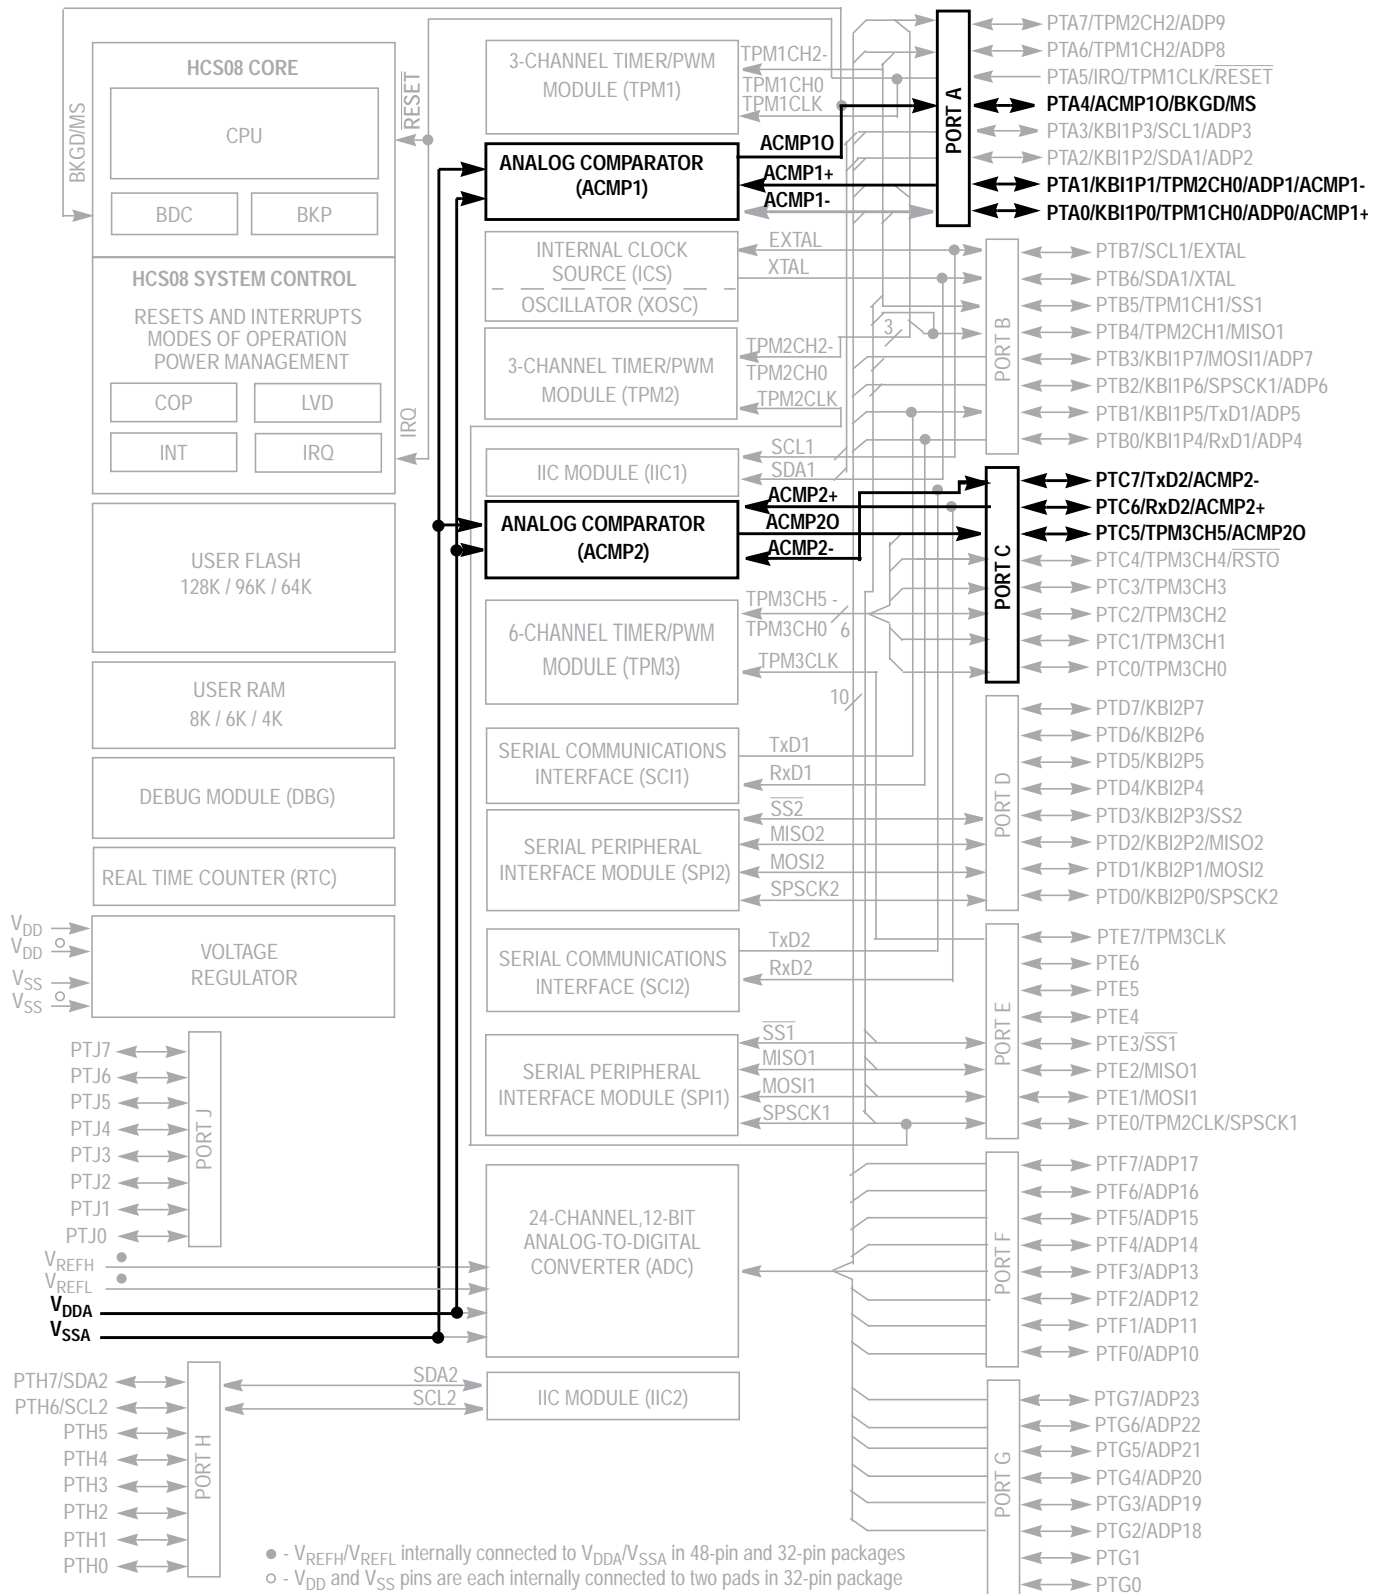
HCS08 CORE
CPU
BDC
BKP
BKGD/MS
RESET
HCS08 SYSTEM CONTROL
RESETS AND INTERRUPTS
MODES OF OPERATION
POWER MANAGEMENT
COP
LVD
INT
IRQ
IRQ
USER FLASH
128K / 96K / 64K
USER RAM
8K / 6K / 4K
DEBUG MODULE (DBG)
REAL TIME COUNTER (RTC)
$V_{DD}$
$V_{DD}$
$V_{SS}$
$V_{SS}$
VOLTAGE
REGULATOR
PTJ7
PTJ6
PTJ5
PTJ4
PTJ3
PTJ2
PTJ1
PTJ0
PORT J
$V_{REFH}$
$V_{REFL}$
$V_{DDA}$
$V_{SSA}$
PTH7/SDA2
PTH6/SCL2
PTH5
PTH4
PTH3
PTH2
PTH1
PTH0
PORT H

3-CHANNEL TIMER/PWM
MODULE (TPM1)
TPM1CH2-
TPM1CH0
TPM1CLK
ACMP1O
ANALOG COMPARATOR
(ACMP1)
ACMP1+
ACMP1-
INTERNAL CLOCK
SOURCE (ICS)
OSCILLATOR (XOSC)
EXTAL
XTAL
3-CHANNEL TIMER/PWM
MODULE (TPM2)
TPM2CH2-
TPM2CH0
TPM2CLK
3
IIC MODULE (IIC1)
SCL1
SDA1
ACMP2+
ANALOG COMPARATOR
(ACMP2)
ACMP2O
ACMP2-
6-CHANNEL TIMER/PWM
MODULE (TPM3)
TPM3CH5 -
TPM3CH0
6
TPM3CLK
10
SERIAL COMMUNICATIONS
INTERFACE (SCI1)
TxD1
RxD1
SERIAL PERIPHERAL
INTERFACE MODULE (SPI2)
$\overline{SS2}$
MISO2
MOSI2
SPSCK2
SERIAL COMMUNICATIONS
INTERFACE (SCI2)
TxD2
RxD2
SERIAL PERIPHERAL
INTERFACE MODULE (SPI1)
$\overline{SS1}$
MISO1
MOSI1
SPSCK1
24-CHANNEL,12-BIT
ANALOG-TO-DIGITAL
CONVERTER (ADC)
IIC MODULE (IIC2)
SDA2
SCL2

PORT A
PTA7/TPM2CH2/ADP9
PTA6/TPM1CH2/ADP8
PTA5/IRQ/TPM1CLK/$\overline{RESET}$
PTA4/ACMP1O/BKGD/MS
PTA3/KBI1P3/SCL1/ADP3
PTA2/KBI1P2/SDA1/ADP2
PTA1/KBI1P1/TPM2CH0/ADP1/ACMP1-
PTA0/KBI1P0/TPM1CH0/ADP0/ACMP1+
PORT B
PTB7/SCL1/EXTAL
PTB6/SDA1/XTAL
PTB5/TPM1CH1/SS1
PTB4/TPM2CH1/MISO1
PTB3/KBI1P7/MOSI1/ADP7
PTB2/KBI1P6/SPSCK1/ADP6
PTB1/KBI1P5/TxD1/ADP5
PTB0/KBI1P4/RxD1/ADP4
PORT C
PTC7/TxD2/ACMP2-
PTC6/RxD2/ACMP2+
PTC5/TPM3CH5/ACMP2O
PTC4/TPM3CH4/$\overline{RSTO}$
PTC3/TPM3CH3
PTC2/TPM3CH2
PTC1/TPM3CH1
PTC0/TPM3CH0
PORT D
PTD7/KBI2P7
PTD6/KBI2P6
PTD5/KBI2P5
PTD4/KBI2P4
PTD3/KBI2P3/SS2
PTD2/KBI2P2/MISO2
PTD1/KBI2P1/MOSI2
PTD0/KBI2P0/SPSCK2
PORT E
PTE7/TPM3CLK
PTE6
PTE5
PTE4
PTE3/$\overline{SS1}$
PTE2/MISO1
PTE1/MOSI1
PTE0/TPM2CLK/SPSCK1
PORT F
PTF7/ADP17
PTF6/ADP16
PTF5/ADP15
PTF4/ADP14
PTF3/ADP13
PTF2/ADP12
PTF1/ADP11
PTF0/ADP10
PORT G
PTG7/ADP23
PTG6/ADP22
PTG5/ADP21
PTG4/ADP20
PTG3/ADP19
PTG2/ADP18
PTG1
PTG0

● - $V_{REFH}/V_{REFL}$ internally connected to $V_{DDA}/V_{SSA}$ in 48-pin and 32-pin packages
○ - $V_{DD}$ and $V_{SS}$ pins are each internally connected to two pads in 32-pin package